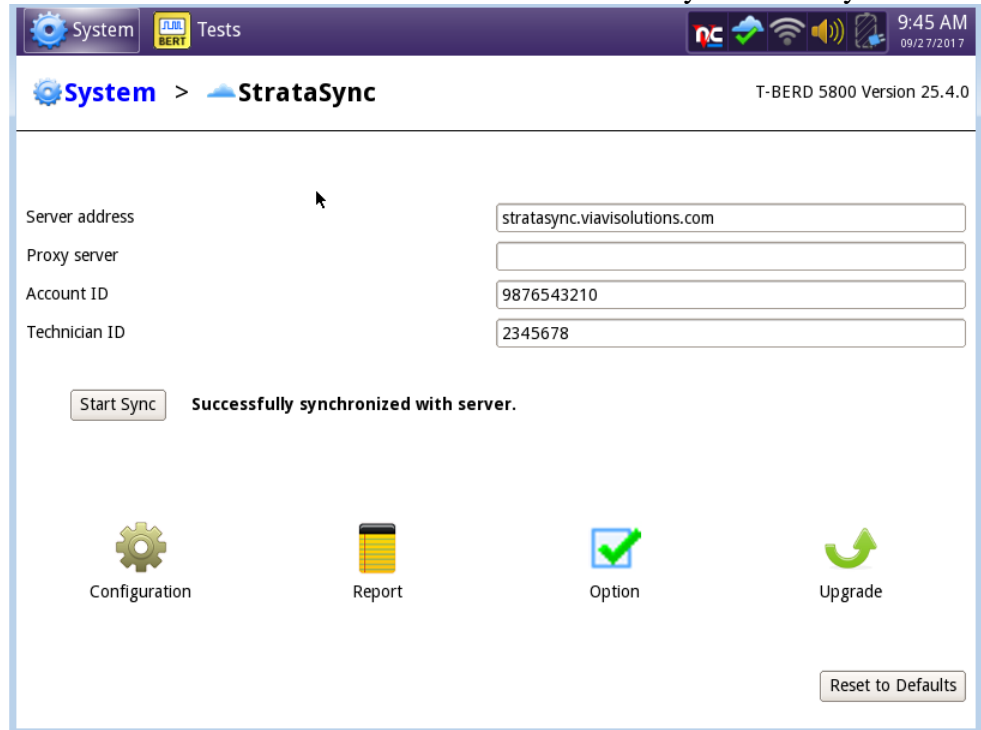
System BERT Tests nc 9:45 AM 09/27/2017

System > StrataSync T-BERD 5800 Version 25.4.0

Server address stratasync.viavisolutions.com
Proxy server
Account ID 9876543210
Technician ID 2345678

Start Sync Successfully synchronized with server.

Configuration Report Option Upgrade

Reset to Defaults